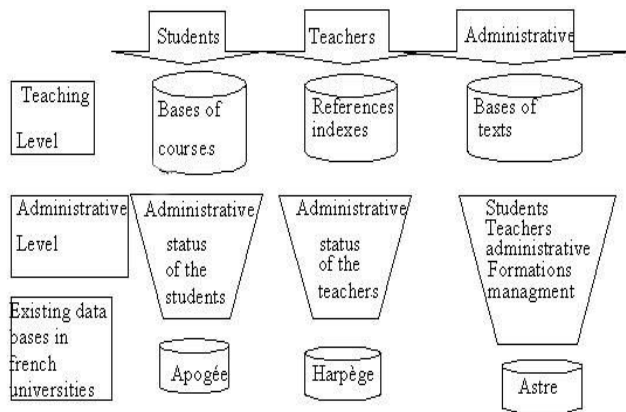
Students

Teachers

Administrative

Teaching Level

Bases of courses

References indexes

Bases of texts

Administrative Level

Administrative status of the students

Administrative status of the teachers

Students Teachers administrative Formations managment

Existing data bases in french universities

Apogée

Harpège

Astre